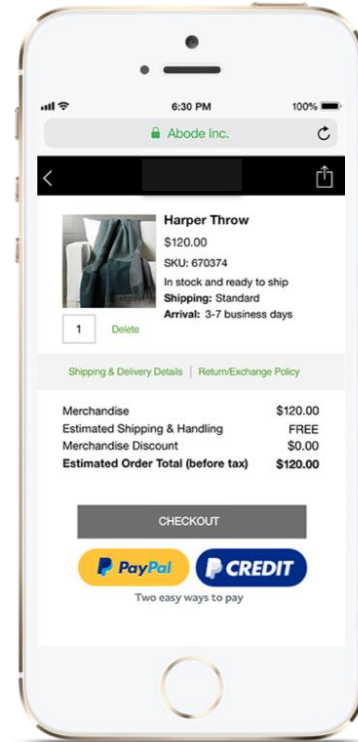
6:30 PM
100%

Abode Inc.

Harper Throw
$120.00
SKU: 670374
In stock and ready to ship
Shipping: Standard
Arrival: 3-7 business days

1
Delete

Shipping & Delivery Details | Return/Exchange Policy

| Merchandise | $120.00 |
|---|---|
| Estimated Shipping & Handling | FREE |
| Merchandise Discount | $0.00 |
| Estimated Order Total (before tax) | $120.00 |

CHECKOUT

PayPal
CREDIT
Two easy ways to pay